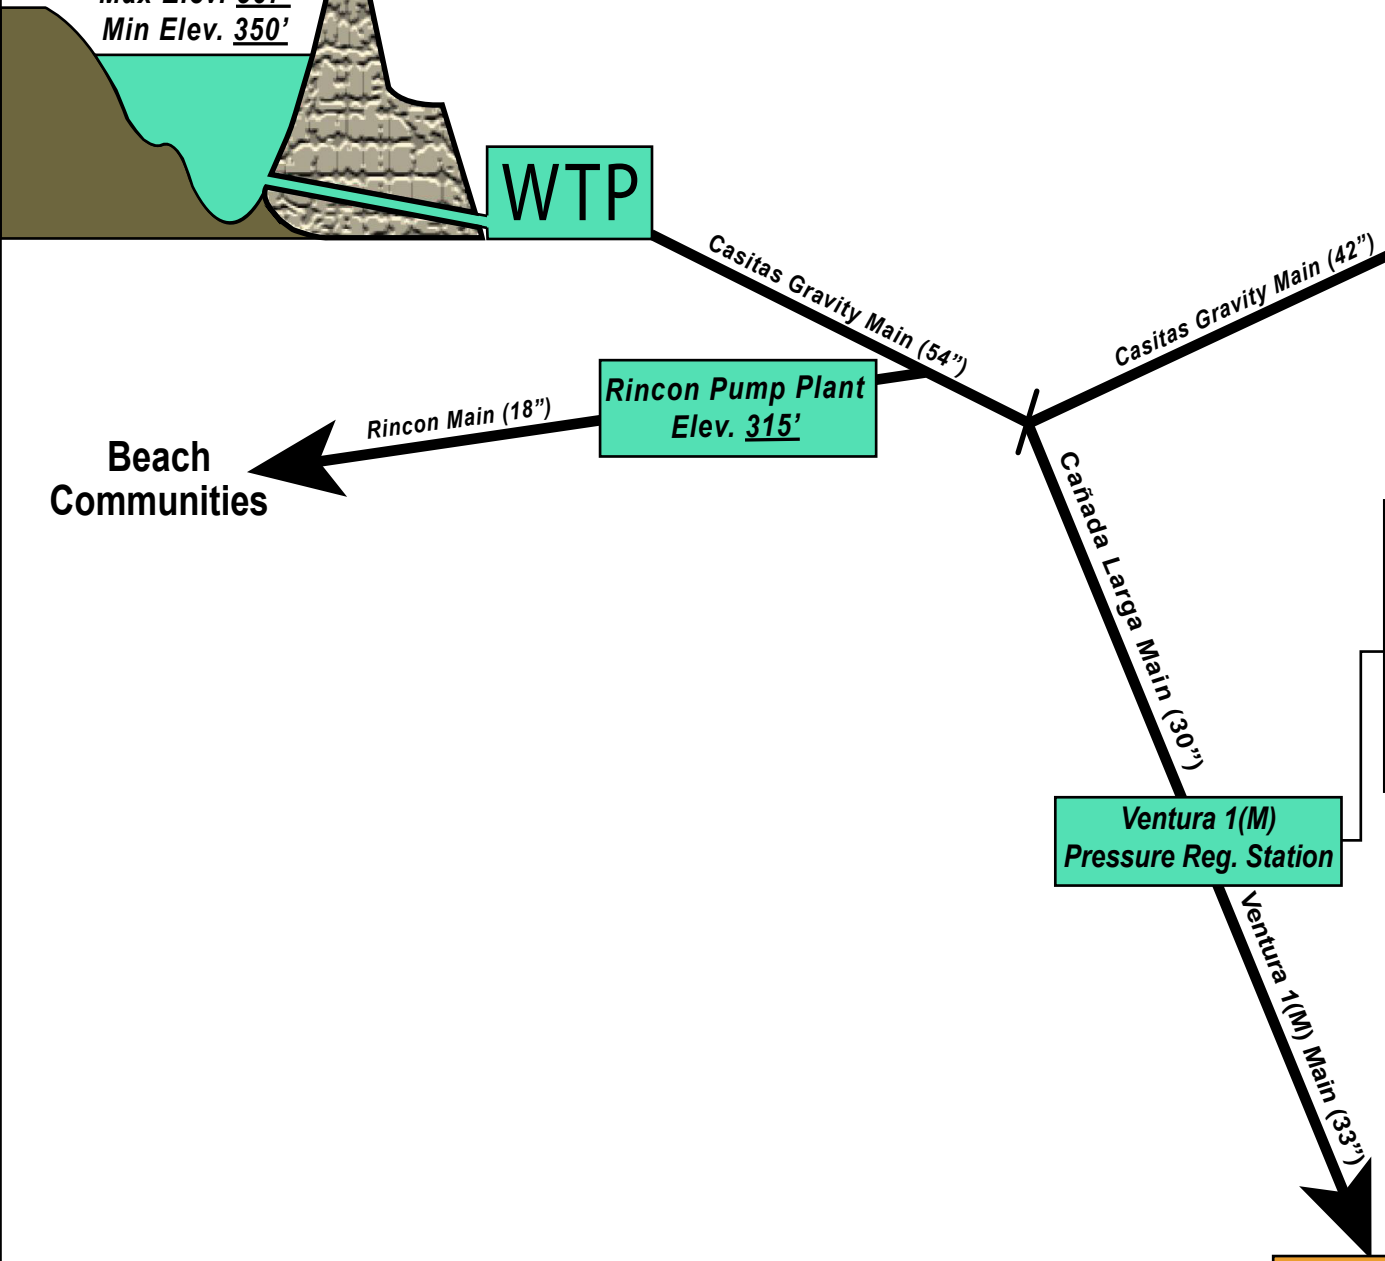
Max Elev. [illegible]
Min Elev. 350'

WTP

Casitas Gravity Main (54")

Casitas Gravity Main (42")

Rincon Pump Plant
Elev. 315'

Rincon Main (18")

Beach Communities

Cañada Larga Main (30")

Ventura 1(M)
Pressure Reg. Station

Ventura 1(M) Main (33")